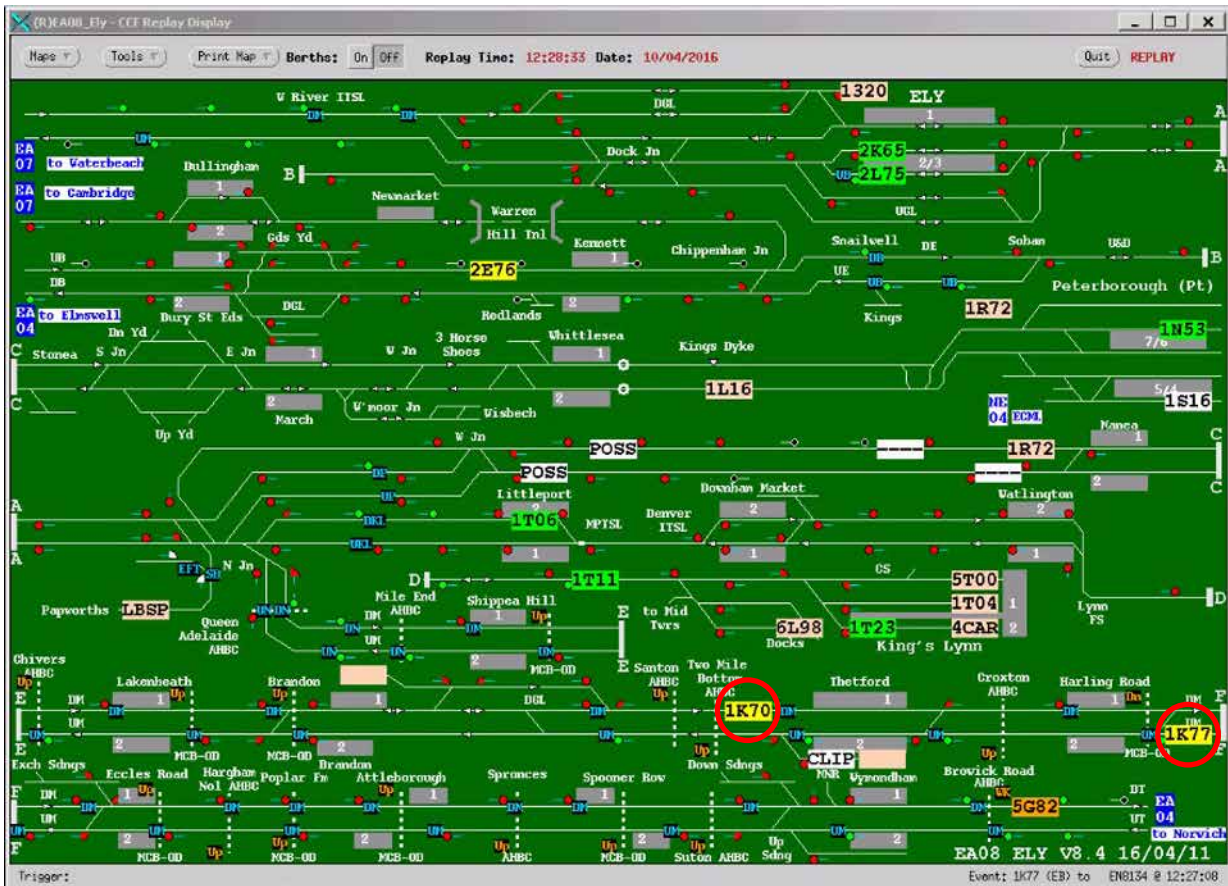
(R)EA08_Ely - CCF Replay Display

Maps Tools Print Map Berths: On Off Replay Time: 12:28:33 Date: 10/04/2016 Quit REPLAY

W River ITSL
1320 ELY
DGL
1
A
EA 07 to Waterbeach
Dock Jn
2K65
2/3
A
EA 07 to Cambridge
Dullingham
1
B
2L75
Newmarket
Warren Hill Tnl
UGL
2
Gds Yd
Kennett
1
Chippenham Jn
Snailwell
DE
Soham
U&D
B
UB
1
2E76
UE
DB
Peterborough (Pt)
EA 04 to Elmswell
2
Bury St Eds
DGL
2
Redlands
Kings
1R72
Dn Yd
C
Stonea
S Jn
E Jn
1
W Jn
3 Horse Shoes
Whittlesea
1
Kings Dyke
1N53
7/6
1L16
5/4
C
2
March
W'moor Jn
Wisbech
2
NE 04 ECML
1S16
Up Yd
W Jn
POSS
Manea
1
C
1R72
POSS
2
C
A
Littleport
2
1T06
MPTSL
Denver ITSL
Downham Market
2
Watlington
2
A
1
1
1
EFT
SB
N Jn
D
1T11
CS
5T00
1T04
1
D
Papworths
LBSP
Queen Adelaide AHBC
Mile End AHBC
Shippea Hill
1
E
to Mid Tvrs
6L98
Docks
1T23
4CAR
2
Lynn FS
2
King's Lynn
Chivers AHBC
E
Santon AHBC
Two Mile Bottom AHBC
Lakenheath
Brandon
Thetford
Croxton AHBC
Harling Road
F
E
1
1
DGL
1K70
1
1
1K77
F
2
MCB-OD
2
Brandon
CLIP
2
MCB-OD
Exch Sdngs
Eccles Road
Hargham Nol AHBC
Poplar Fm
Attleborough
Spronces
Spooner Row
Down Sdngs
MNR
Wymondham
Brovick Road AHBC
F
1
1
1
1
5G82
DT
EA 04
UT
to Norwich
F
2
MCB-OD
2
MCB-OD
2
MCB-OD
AHBC
2
MCB-OD
Suton AHBC
Up Sdng
2
EA08 ELY V8.4 16/04/11
Trigger:
Event: 1K77 (EB) to EN8134 @ 12:27:08